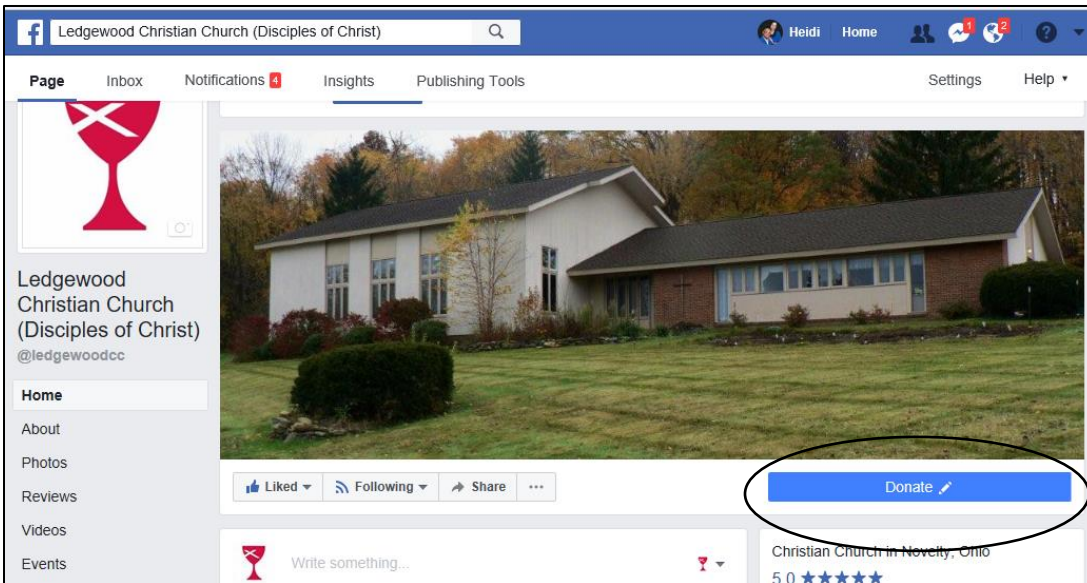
Ledgewood Christian Church (Disciples of Christ)

Heidi Home 1 2

Page Inbox Notifications 4 Insights Publishing Tools Settings Help

Ledgewood Christian Church (Disciples of Christ)
@ledgewoodcc

Home
About
Photos
Reviews
Videos
Events

Liked Following Share ···

Donate

Write something...

Christian Church in Novelty, Ohio
5.0 ★★★★★